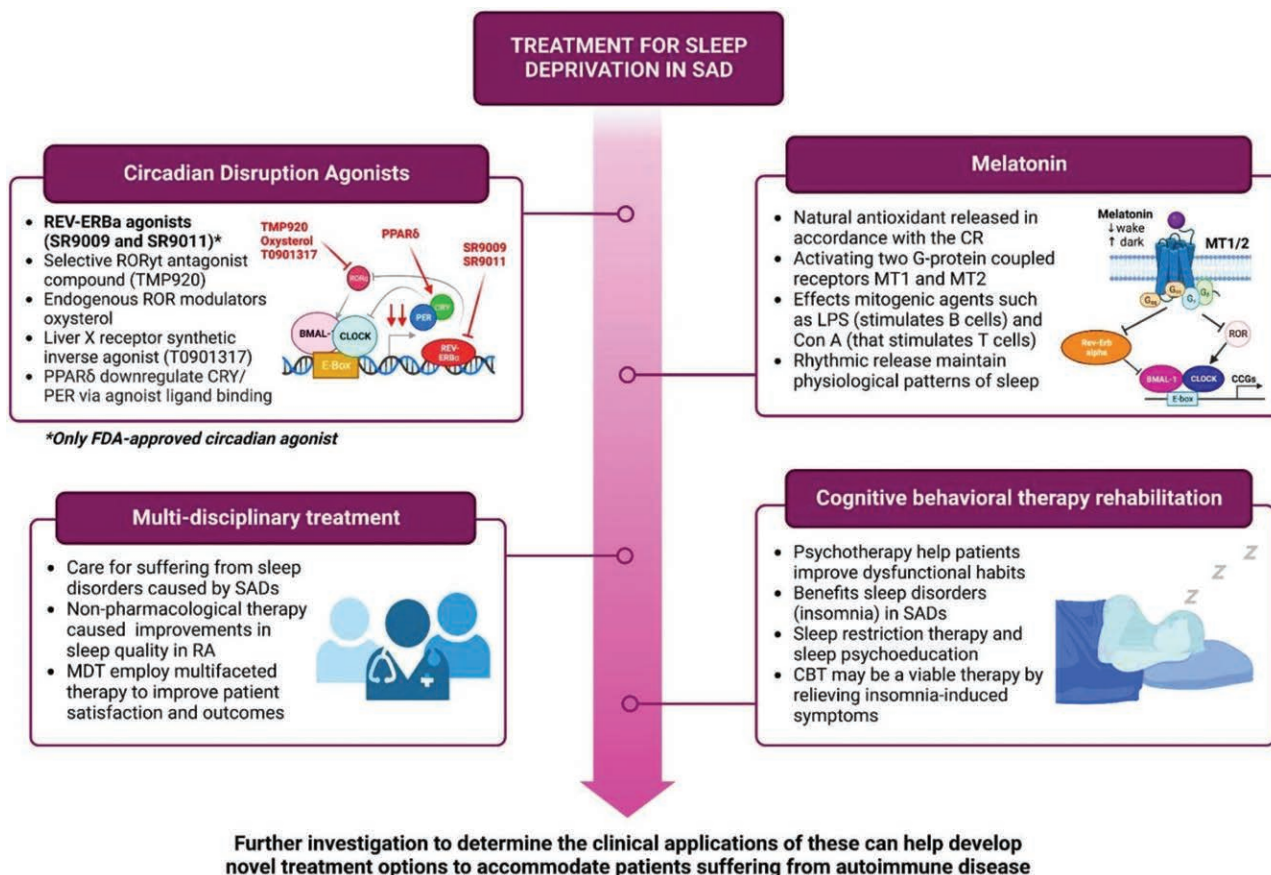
TREATMENT FOR SLEEP DEPRIVATION IN SAD

Circadian Disruption Agonists

- REV-ERBa agonists (SR9009 and SR9011)*
- Selective RORγt antagonist compound (TMP920)
- Endogenous ROR modulators oxysterol
- Liver X receptor synthetic inverse agonist (T0901317)
- PPARδ downregulate CRY/PER via agnoist ligand binding

TMP920
Oxysterol
T0901317
PPARδ
SR9009
SR9011
RORα
CRY
PER
BMAL-1
CLOCK
E-Box
REV-ERBα

*Only FDA-approved circadian agonist

Melatonin

- Natural antioxidant released in accordance with the CR
- Activating two G-protein coupled receptors MT1 and MT2
- Effects mitogenic agents such as LPS (stimulates B cells) and Con A (that stimulates T cells)
- Rhythmic release maintain physiological patterns of sleep

Melatonin
↓ wake
↑ dark
MT1/2
$G_{αs}$
$G_{αi}$
$G_{γ}$
$G_{β}$
Rev-Erb alpha
ROR
BMAL-1
CLOCK
E-box
CCGs

Multi-disciplinary treatment

- Care for suffering from sleep disorders caused by SADs
- Non-pharmacological therapy caused improvements in sleep quality in RA
- MDT employ multifaceted therapy to improve patient satisfaction and outcomes

Cognitive behavioral therapy rehabilitation

- Psychotherapy help patients improve dysfunctional habits
- Benefits sleep disorders (insomnia) in SADs
- Sleep restriction therapy and sleep psychoeducation
- CBT may be a viable therapy by relieving insomnia-induced symptoms

Z Z Z

Further investigation to determine the clinical applications of these can help develop novel treatment options to accommodate patients suffering from autoimmune disease